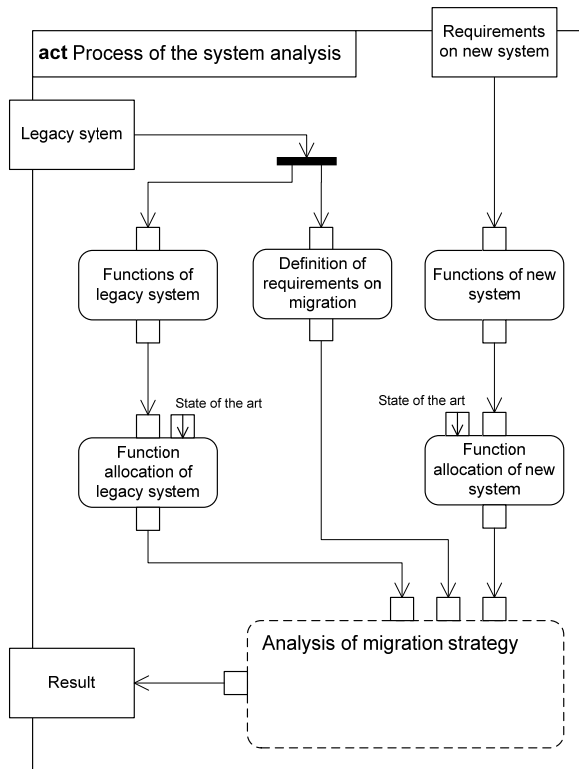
**act** Process of the system analysis

Requirements on new system

Legacy sytem

Functions of legacy system

Definition of requirements on migration

Functions of new system

State of the art

Function allocation of legacy system

State of the art

Function allocation of new system

Analysis of migration strategy

Result